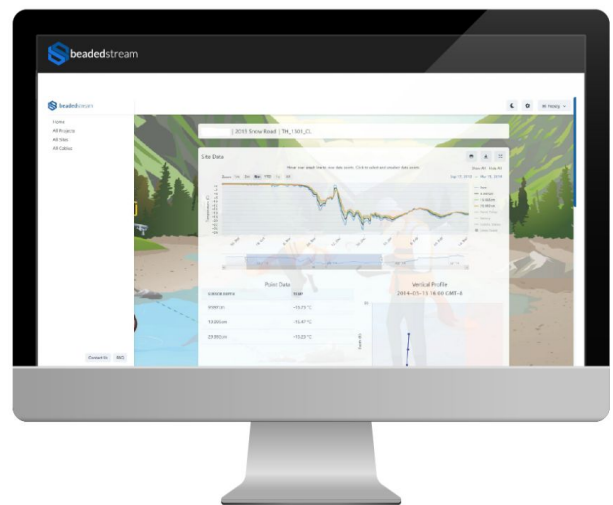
beadedstream

beadedstream

Home
All Projects
All Sites
All Cables

| 2010 Snow Road | TH_1301_CL

Site Data

Hover your cursor to view the data and click to select or zoom a data point.

Zoom 1m 3m 6m YTD 1y All

Poller Data

Vertical Profile
2019-03-15 16:00 GMT-8

| SENSOR DEPTH | TEMP |
|---|---|
| 0.00 m | -10.73 °C |
| 12.00 cm | -10.47 °C |
| 23.00 cm | -10.23 °C |

Contact Us
FAQ